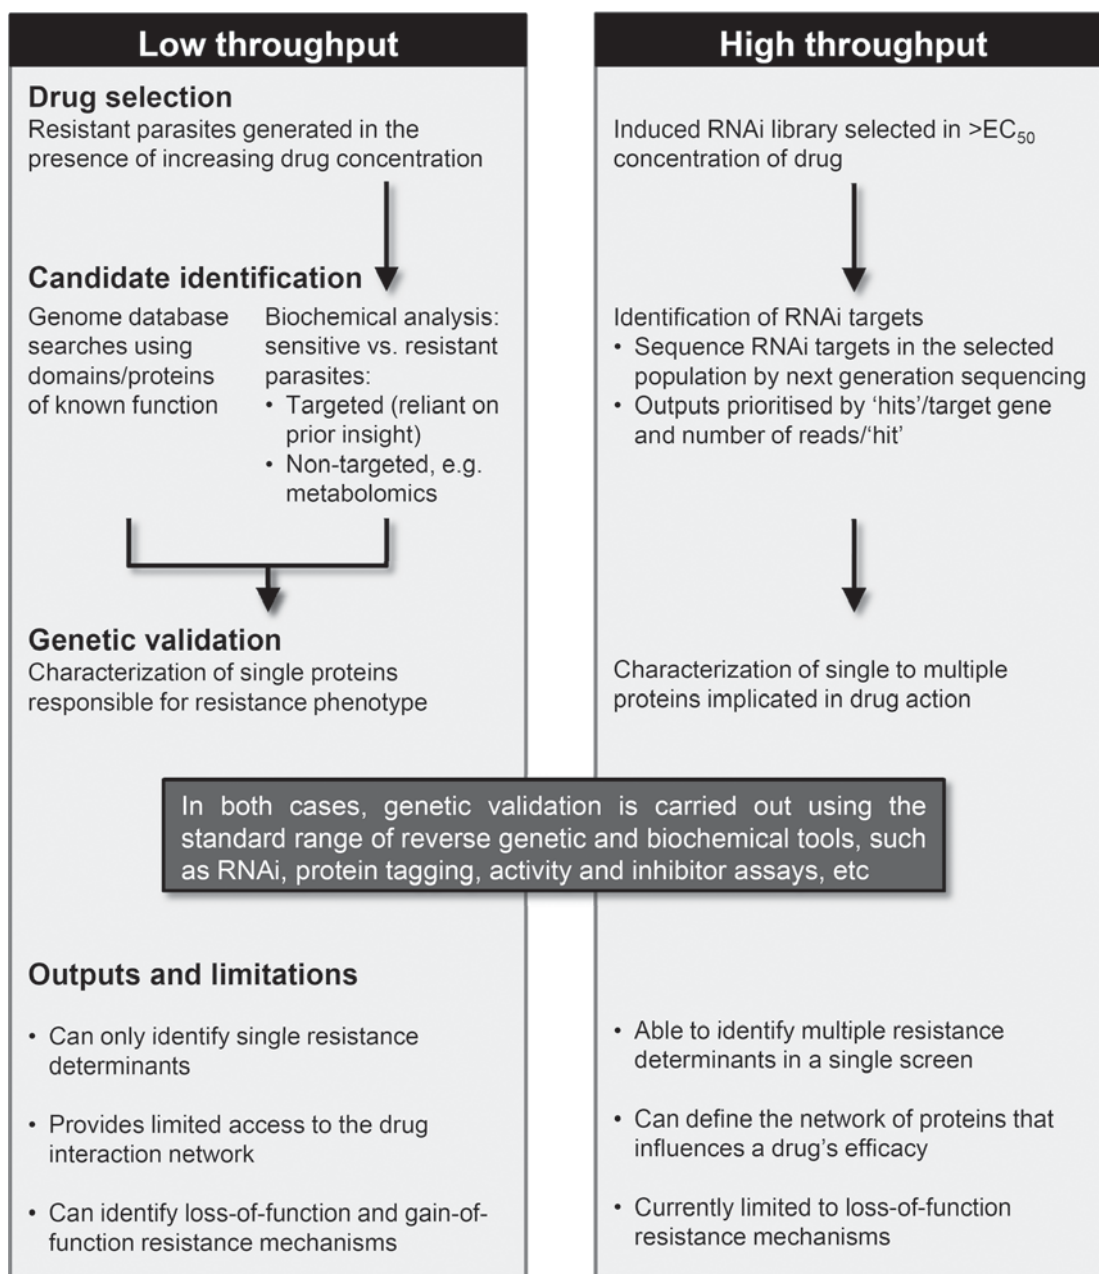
Low throughput

Drug selection
Resistant parasites generated in the presence of increasing drug concentration

Candidate identification
Genome database searches using domains/proteins of known function

Biochemical analysis: sensitive vs. resistant parasites:
• Targeted (reliant on prior insight)
• Non-targeted, e.g. metabolomics

Genetic validation
Characterization of single proteins responsible for resistance phenotype

High throughput

Induced RNAi library selected in >$EC_{50}$ concentration of drug

Identification of RNAi targets
• Sequence RNAi targets in the selected population by next generation sequencing
• Outputs prioritised by 'hits'/target gene and number of reads/'hit'

Characterization of single to multiple proteins implicated in drug action

In both cases, genetic validation is carried out using the standard range of reverse genetic and biochemical tools, such as RNAi, protein tagging, activity and inhibitor assays, etc

Outputs and limitations

• Can only identify single resistance determinants
• Provides limited access to the drug interaction network
• Can identify loss-of-function and gain-of-function resistance mechanisms

• Able to identify multiple resistance determinants in a single screen
• Can define the network of proteins that influences a drug's efficacy
• Currently limited to loss-of-function resistance mechanisms